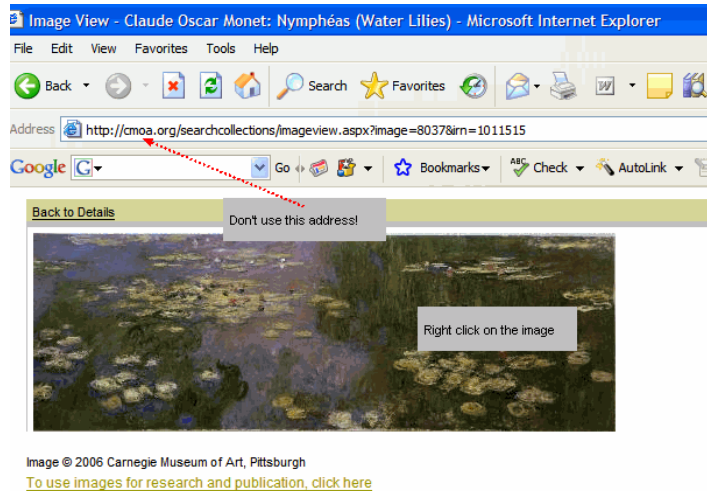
Image View - Claude Oscar Monet: Nymphéas (Water Lilies) - Microsoft Internet Explorer

File Edit View Favorites Tools Help

Back Search Favorites

Address http://cmoa.org/searchcollections/imageview.aspx?image=8037&irn=1011515

Google G Go Bookmarks Check AutoLink

Back to Details

Don't use this address!

Right click on the image

Image © 2006 Carnegie Museum of Art, Pittsburgh

To use images for research and publication, click here